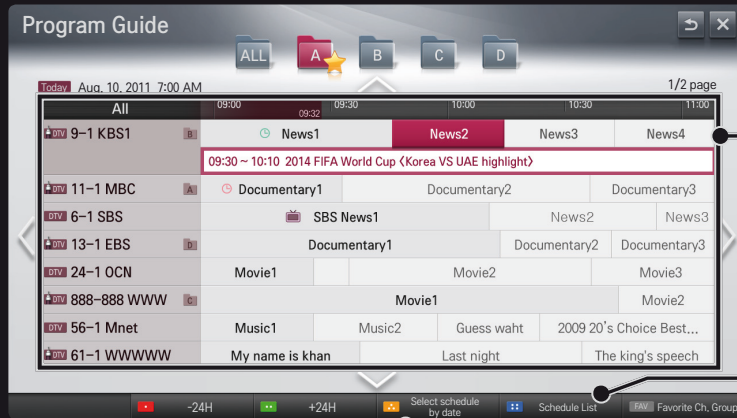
Program Guide

ALL A B C D

Today Aug. 10, 2011 7:00 AM

1/2 page

| All | 09:00 09:32 | 09:30 | 10:00 | 10:30 | 11:00 |
|---|---|---|---|---|---|
| DTV 9–1 KBS1 B | News1 | News2 | News3 | News4 | |
| | 09:30 ~ 10:10 2014 FIFA World Cup (Korea VS UAE highlight) | | | | |
| DTV 11–1 MBC A | Documentary1 | Documentary2 | Documentary3 | | |
| DTV 6–1 SBS | SBS News1 | News2 | News3 | | |
| DTV 13–1 EBS D | Documentary1 | Documentary2 | Documentary3 | | |
| DTV 24–1 OCN | Movie1 | Movie2 | Movie3 | | |
| DTV 888–888 WWW C | Movie1 | Movie2 | | | |
| DTV 56–1 Mnet | Music1 | Music2 | Guess waht | 2009 20's Choice Best... | |
| DTV 61–1 WWWWW | My name is khan | Last night | The king's speech | | |

-24H +24H Select schedule by date Schedule List FAV Favorite Ch. Group